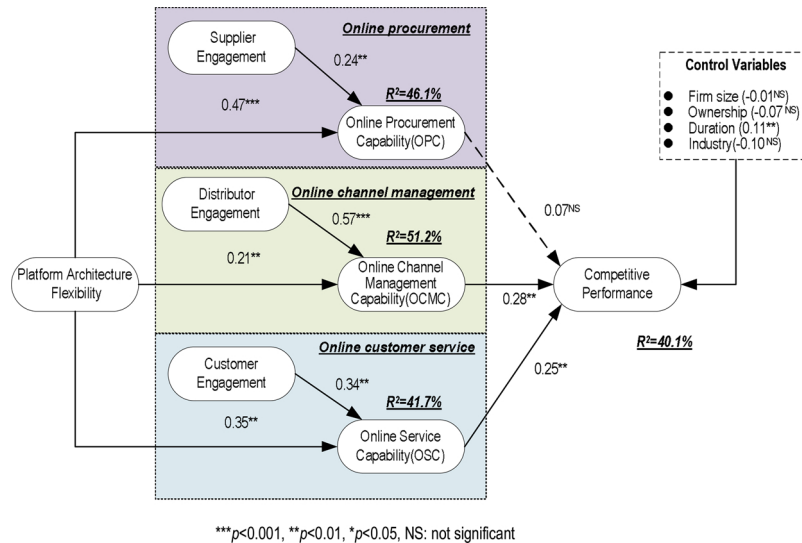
Online procurement

Supplier Engagement

0.24**

0.47***

$R^2$=46.1%

Online Procurement Capability(OPC)

Control Variables

Firm size (-0.01$^{NS}$)
Ownership (-0.07$^{NS}$)
Duration (0.11**)
Industry(-0.10$^{NS}$)

Online channel management

Distributor Engagement

0.57***

0.07$^{NS}$

$R^2$=51.2%

0.21**

Platform Architecture Flexibility

Online Channel Management Capability(OCMC)

0.28**

Competitive Performance

$R^2$=40.1%

Online customer service

Customer Engagement

0.34**

0.25**

$R^2$=41.7%

0.35**

Online Service Capability(OSC)

***$p$<0.001, **$p$<0.01, *$p$<0.05, NS: not significant